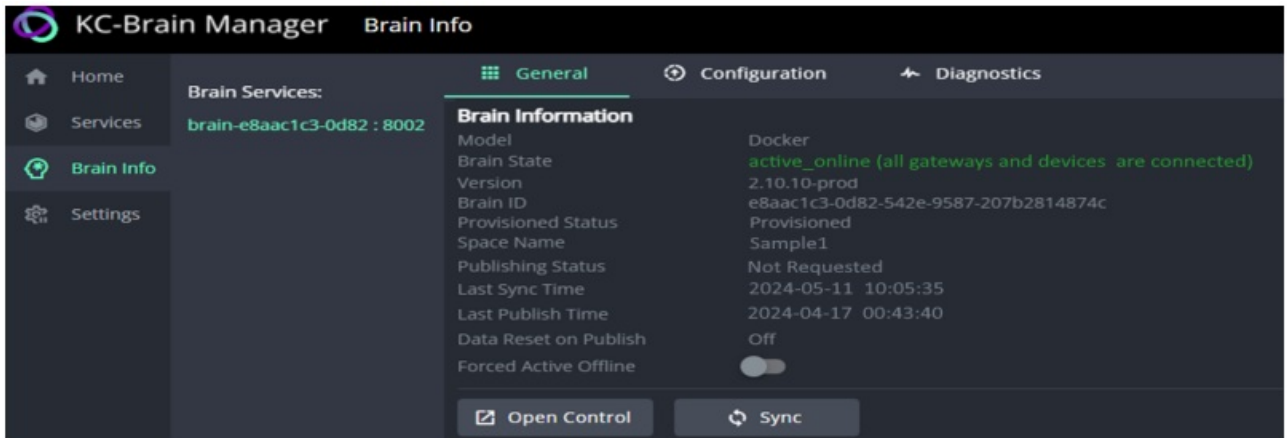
KC-Brain Manager Brain Info

Home
Services
Brain Info
Settings

Brain Services:
brain-e8aac1c3-0d82 : 8002

General Configuration Diagnostics

Brain Information

| | |
|---|---|
| Model | Docker |
| Brain State | active_online (all gateways and devices are connected) |
| Version | 2.10.10-prod |
| Brain ID | e8aac1c3-0d82-542e-9587-207b2814874c |
| Provisioned Status | Provisioned |
| Space Name | Sample1 |
| Publishing Status | Not Requested |
| Last Sync Time | 2024-05-11 10:05:35 |
| Last Publish Time | 2024-04-17 00:43:40 |
| Data Reset on Publish | Off |
| Forced Active Offline | |

Open Control
Sync